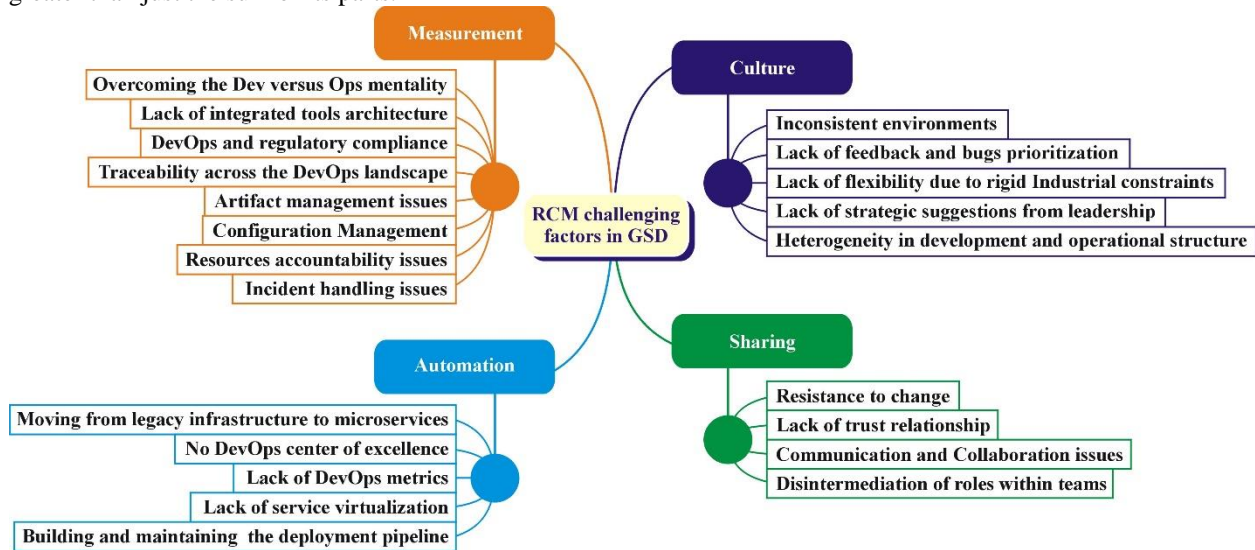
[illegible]

Measurement

Overcoming the Dev versus Ops mentality
Lack of integrated tools architecture
DevOps and regulatory compliance
Traceability across the DevOps landscape
Artifact management issues
Configuration Management
Resources accountability issues
Incident handling issues

Culture

Inconsistent environments
Lack of feedback and bugs prioritization
Lack of flexibility due to rigid Industrial constraints
Lack of strategic suggestions from leadership
Heterogeneity in development and operational structure

RCM challenging factors in GSD

Automation

Moving from legacy infrastructure to microservices
No DevOps center of excellence
Lack of DevOps metrics
Lack of service virtualization
Building and maintaining the deployment pipeline

Sharing

Resistance to change
Lack of trust relationship
Communication and Collaboration issues
Disintermediation of roles within teams